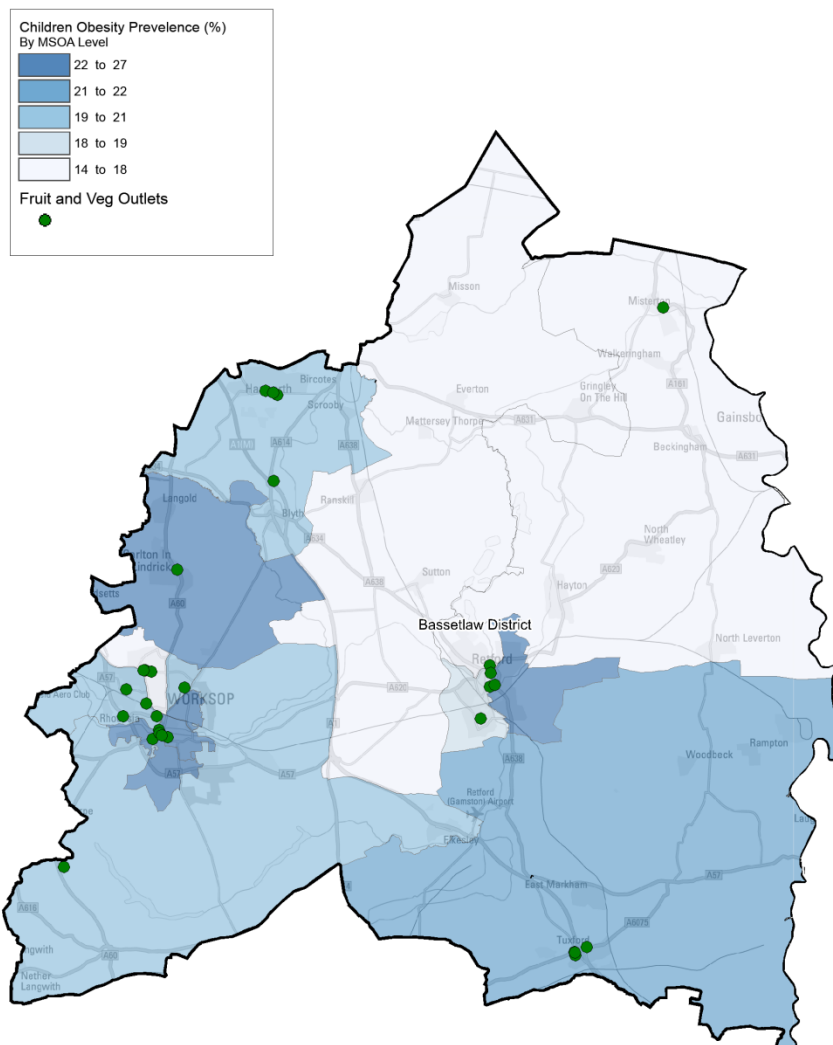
Children Obesity Prevelence (%)
By MSOA Level
22 to 27
21 to 22
19 to 21
18 to 19
14 to 18
Fruit and Veg Outlets

Misson
Misterton
Walkeringham
Bircotes
Scrooby
Everton
Gringley On The Hill
Mattersey Thorpe
A631
Beckingham
Gainsb
A161
A614
A638
Langold
Blyth
Ranskill
North Wheatley
A634
Carlton in Lindrick
Sutton
Hayton
A620
A638
A60
Bassetlaw District
North Leverton
Retford
A57
WORKSOP
A620
A1
Woodbeck
Rampton
A57
A57
A638
Retford (Gamston) Airport
Elkesley
East Markham
A57
A6075
A616
Tuxford
Langwith
Nether Langwith
A60